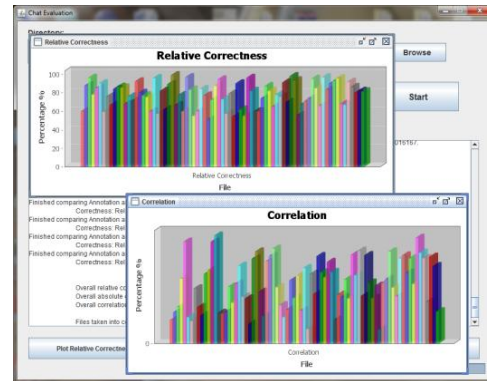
Chat Evaluation

Directory:

Relative Correctness

Relative Correctness

100
80
60
40
20
0

Percentage %

Relative Correctness

File

Browse

Start

015167.

Finished comparing Annotation a
Correctness: Rel
Correctness: Rel
Finished comparing Annotation a
Correctness: Rel
Finished comparing Annotation a
Correctness: Rel

Overall relative co
Overall absolute
Overall correlatio

Files taken into c

Plot Relative Correctne

Correlation

Correlation

Percentage %

0

Correlation

File